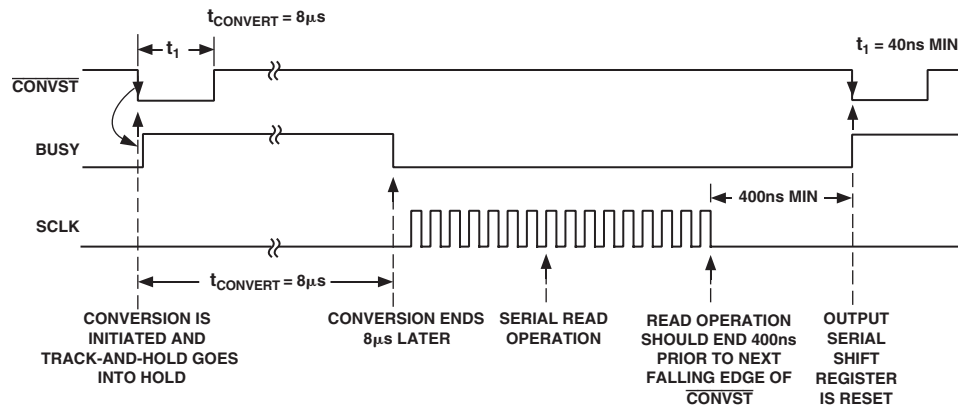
$t_{CONVERT}$ = 8μs

$t_1$

$t_1$ = 40ns MIN

$\overline{CONVST}$

BUSY

SCLK

400ns MIN

$t_{CONVERT}$ = 8μs

CONVERSION IS INITIATED AND TRACK-AND-HOLD GOES INTO HOLD

CONVERSION ENDS 8μs LATER

SERIAL READ OPERATION

READ OPERATION SHOULD END 400ns PRIOR TO NEXT FALLING EDGE OF $\overline{CONVST}$

OUTPUT SERIAL SHIFT REGISTER IS RESET